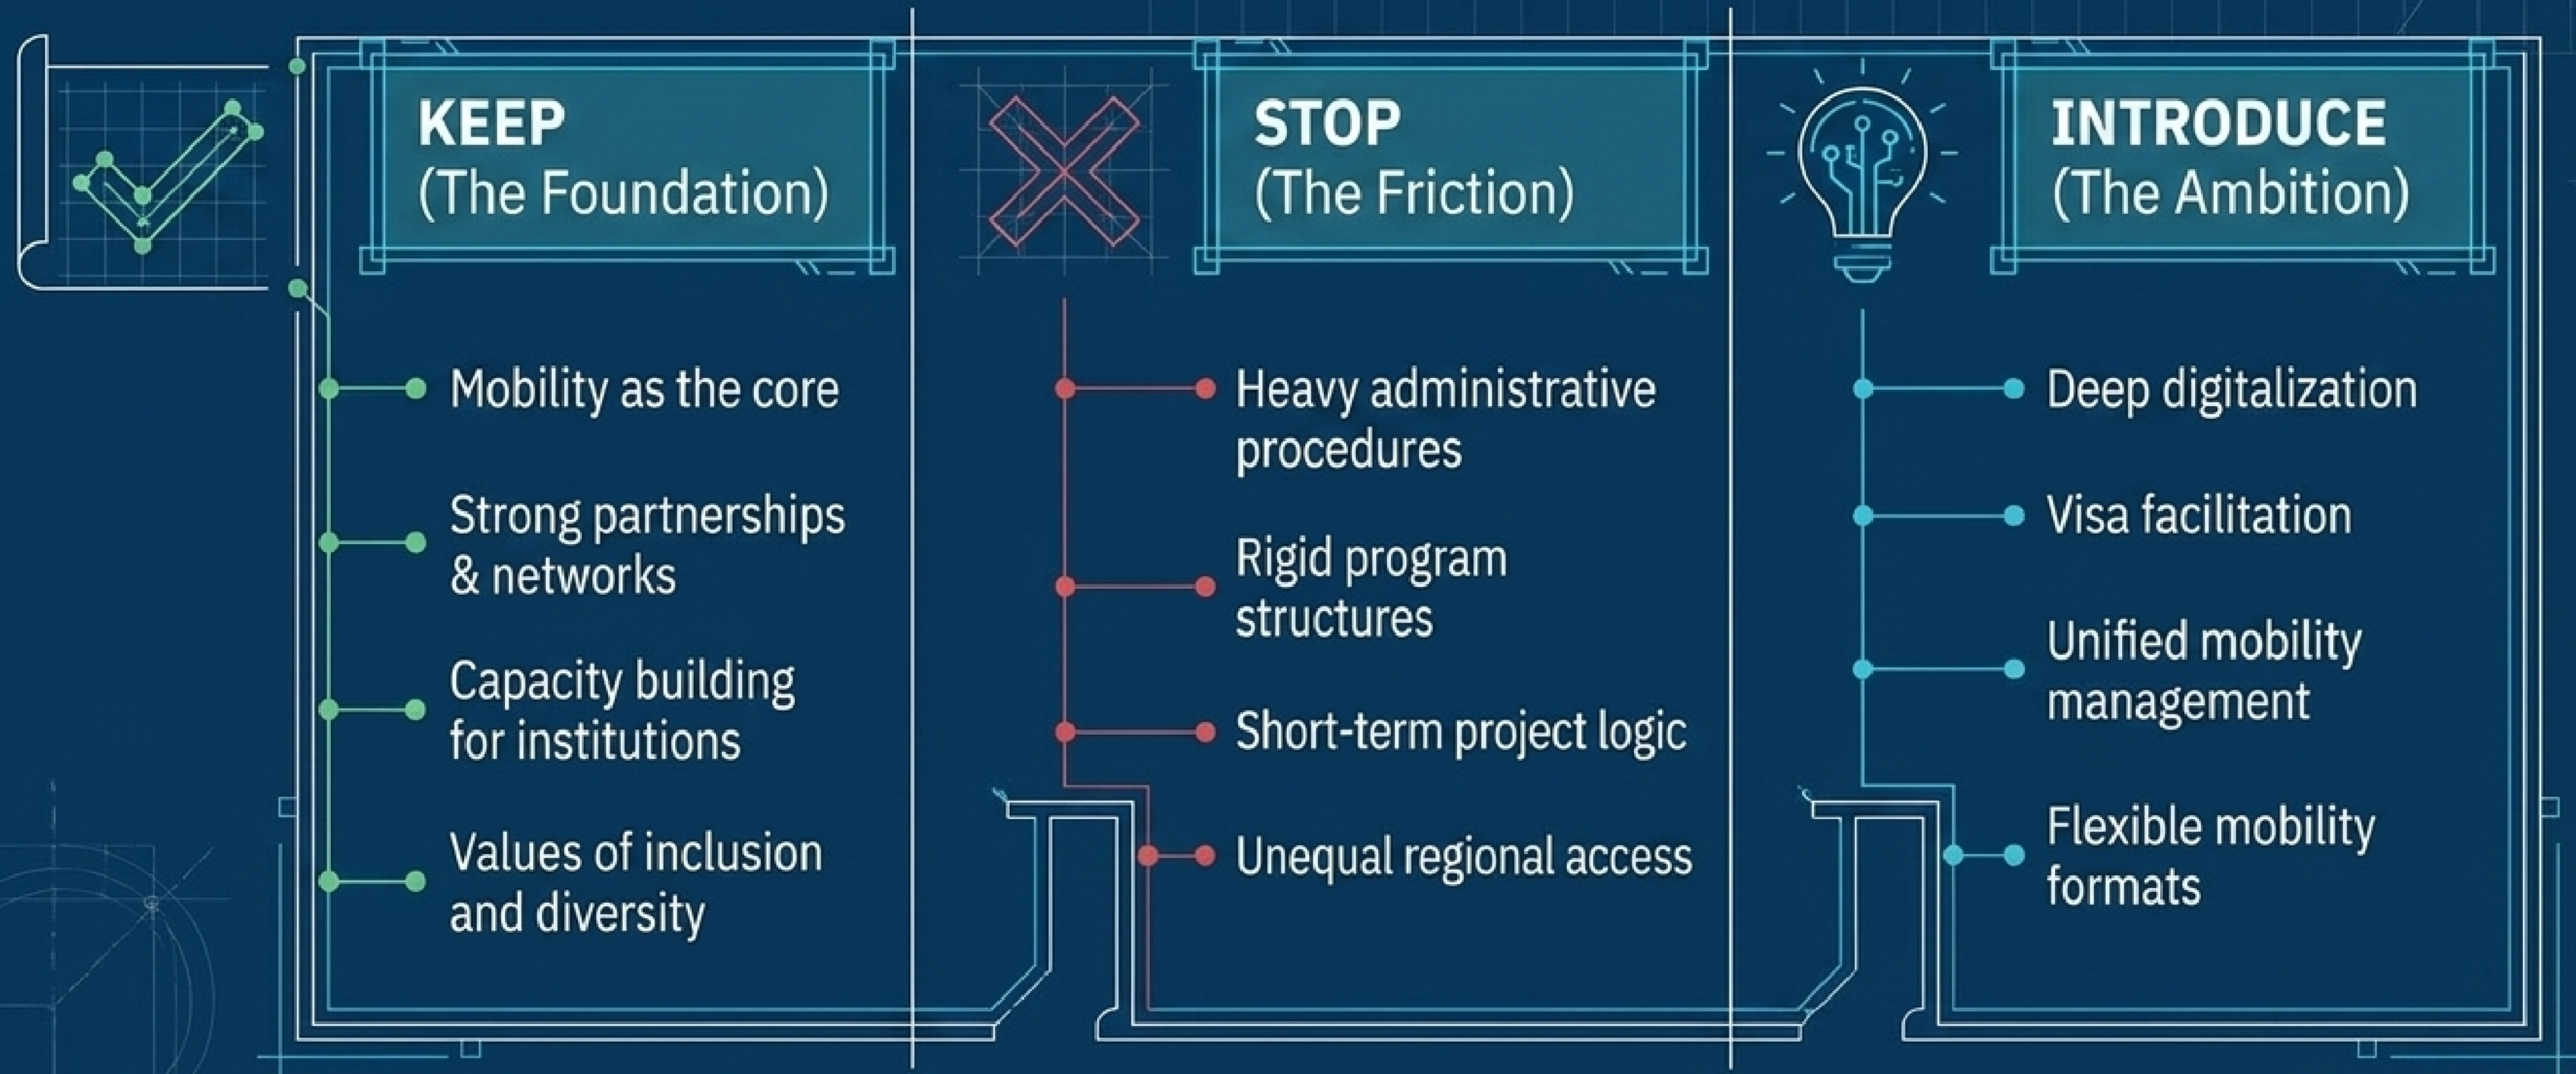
KEEP
(The Foundation)

Mobility as the core

Strong partnerships & networks

Capacity building for institutions

Values of inclusion and diversity

STOP
(The Friction)

Heavy administrative procedures

Rigid program structures

Short-term project logic

Unequal regional access

INTRODUCE
(The Ambition)

Deep digitalization

Visa facilitation

Unified mobility management

Flexible mobility formats